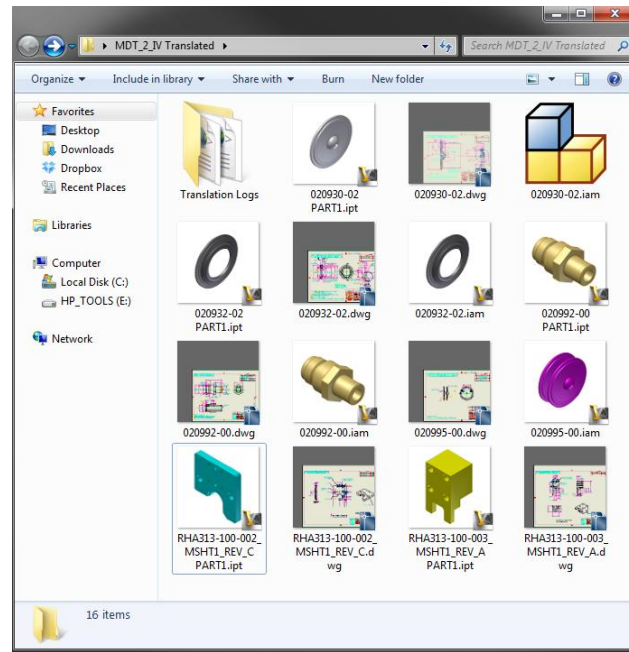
MDT_2_IV Translated ▸
Search MDT_2_IV Translated

Organize ▾ Include in library ▾ Share with ▾ Burn New folder

Favorites
Desktop
Downloads
Dropbox
Recent Places

Libraries

Computer
Local Disk (C:)
HP_TOOLS (E:)

Network

Translation Logs
020930-02 PART1.ipt
020930-02.dwg
020930-02.iam
020932-02 PART1.ipt
020932-02.dwg
020932-02.iam
020992-00 PART1.ipt
020992-00.dwg
020992-00.iam
020995-00.dwg
020995-00.iam
RHA313-100-002_MSHT1_REV_C PART1.ipt
RHA313-100-002_MSHT1_REV_C.dwg
RHA313-100-003_MSHT1_REV_A PART1.ipt
RHA313-100-003_MSHT1_REV_A.dwg

16 items